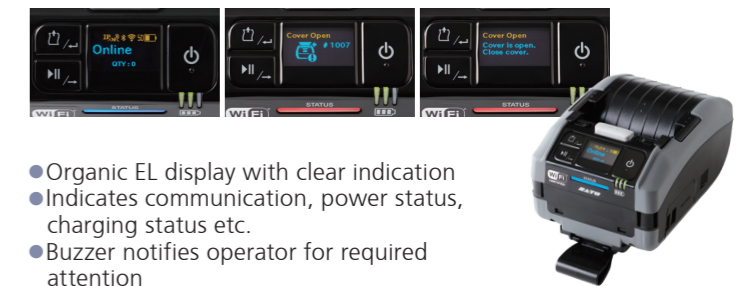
Online
QTY : 0
STATUS
Wi Fi

Cover Open
# 1007
STATUS
Wi Fi

Cover Open
Cover is open.
Close cover.
STATUS
Wi Fi

SATO

●Organic EL display with clear indication
●Indicates communication, power status, charging status etc.
●Buzzer notifies operator for required attention